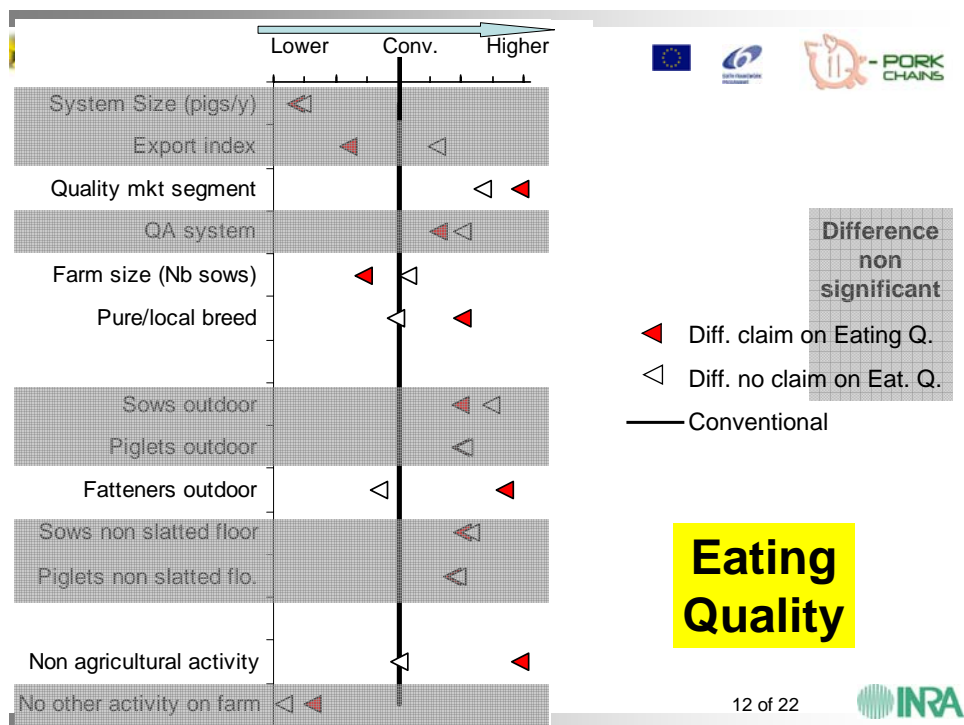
Lower Conv. Higher

System Size (pigs/y)

Export index

Quality mkt segment

QA system

Farm size (Nb sows)

Pure/local breed

Sows outdoor

Piglets outdoor

Fatteners outdoor

Sows non slatted floor

Piglets non slatted flo.

Non agricultural activity

No other activity on farm

PORK CHAINS

Difference non significant

Diff. claim on Eating Q.

Diff. no claim on Eat. Q.

Conventional

Eating Quality

12 of 22

INRA